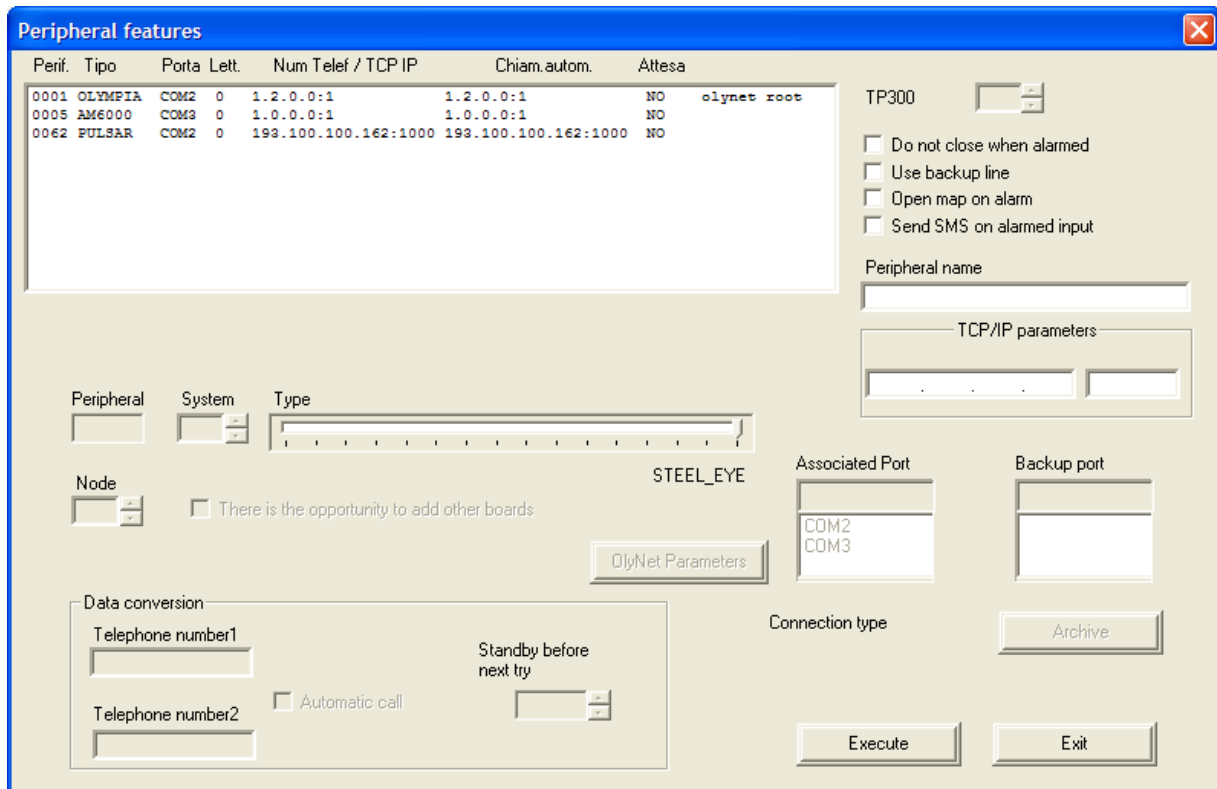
Peripheral features

| Perif. | Tipo | Porta | Lett. | Num Telef / TCP IP | Chiam.autom. | Attesa | |
|---|---|---|---|---|---|---|---|
| 0001 | OLYMPIA | COM2 | 0 | 1.2.0.0:1 | 1.2.0.0:1 | NO | olynet root |
| 0005 | AM6000 | COM3 | 0 | 1.0.0.0:1 | 1.0.0.0:1 | NO | |
| 0062 | PULSAR | COM2 | 0 | 193.100.100.162:1000 | 193.100.100.162:1000 | NO | |

TP300

Do not close when alarmed
Use backup line
Open map on alarm
Send SMS on alarmed input

Peripheral name

TCP/IP parameters

. . .

Peripheral
System
Type

STEEL_EYE

Node

There is the opportunity to add other boards

Associated Port
COM2
COM3

Backup port

OlyNet Parameters

Data conversion
Telephone number1
Standby before next try
Automatic call
Telephone number2

Connection type

Archive

Execute
Exit